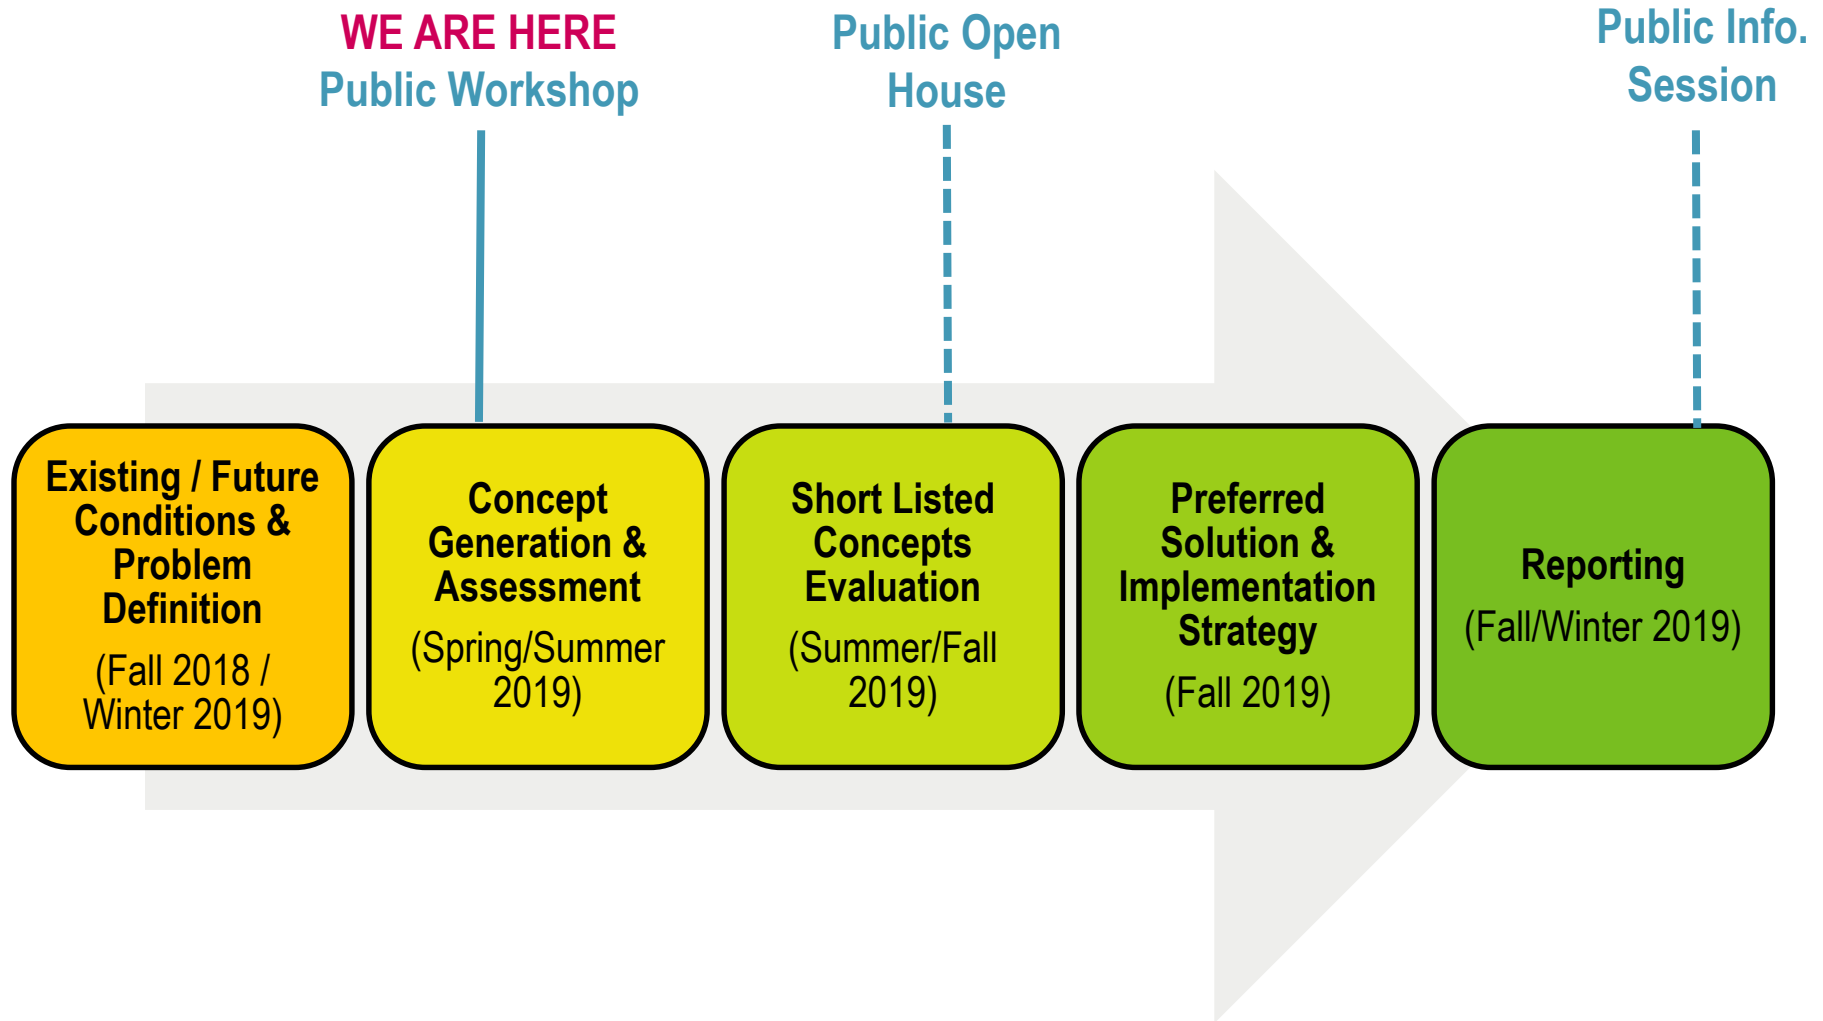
WE ARE HERE
Public Workshop

Public Open House

Public Info. Session

Existing / Future Conditions & Problem Definition
(Fall 2018 / Winter 2019)

Concept Generation & Assessment
(Spring/Summer 2019)

Short Listed Concepts Evaluation
(Summer/Fall 2019)

Preferred Solution & Implementation Strategy
(Fall 2019)

Reporting
(Fall/Winter 2019)